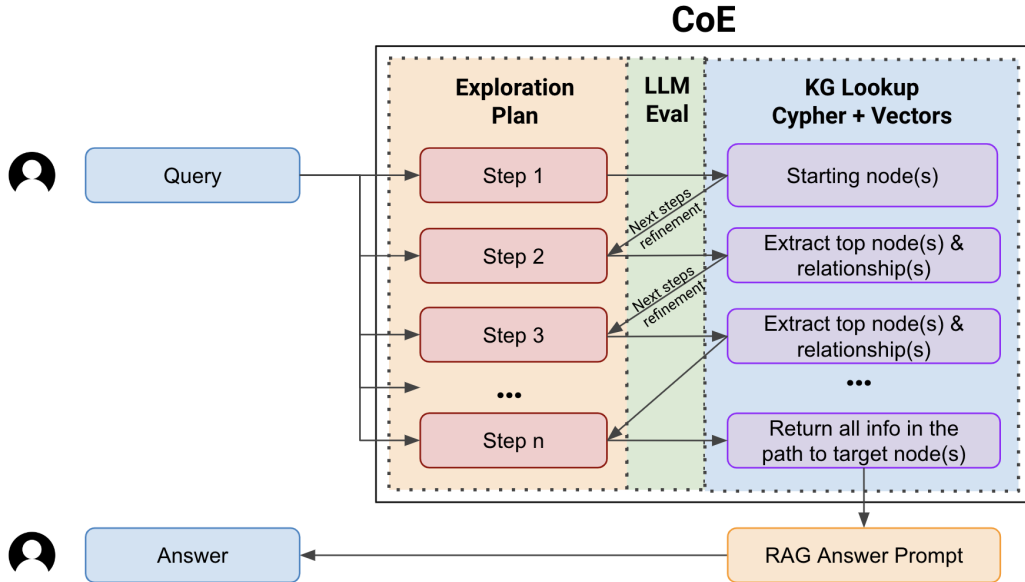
CoE

Exploration Plan

LLM Eval

KG Lookup Cypher + Vectors

Query

Step 1

Starting node(s)

Next steps refinement

Step 2

Extract top node(s) & relationship(s)

Next steps refinement

Step 3

Extract top node(s) & relationship(s)

•••

•••

Step n

Return all info in the path to target node(s)

Answer

RAG Answer Prompt